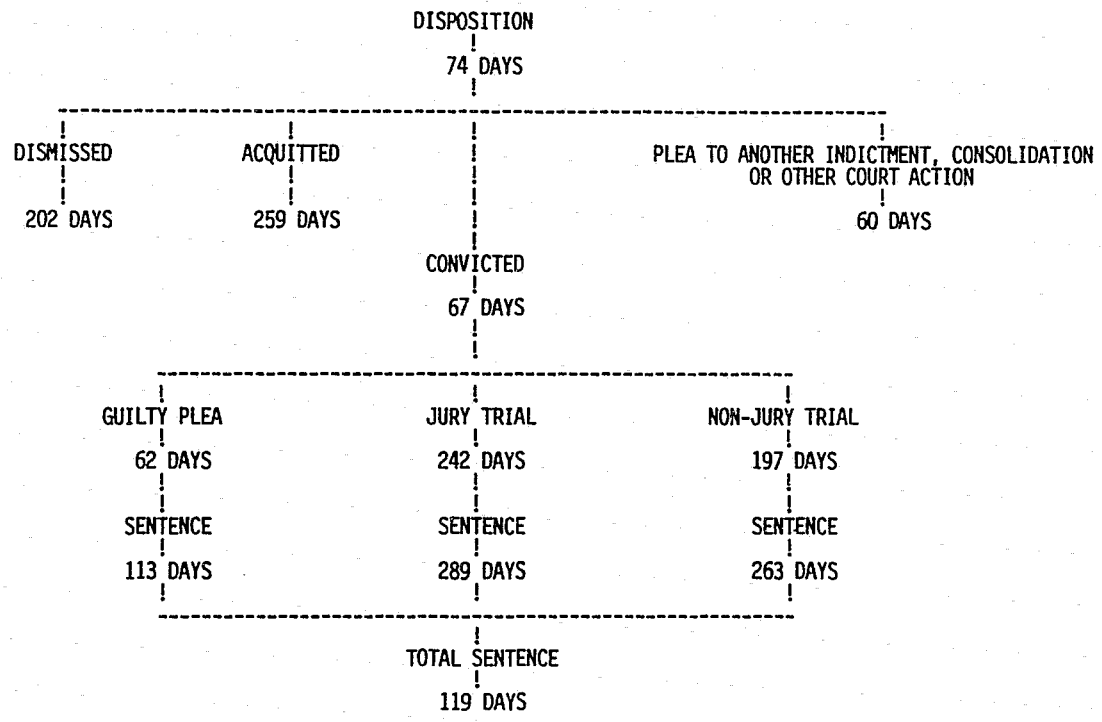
DISPOSITION
74 DAYS

DISMISSED
202 DAYS

ACQUITTED
259 DAYS

PLEA TO ANOTHER INDICTMENT, CONSOLIDATION OR OTHER COURT ACTION
60 DAYS

CONVICTED
67 DAYS

GUILTY PLEA
62 DAYS
SENTENCE
113 DAYS

JURY TRIAL
242 DAYS
SENTENCE
289 DAYS

NON-JURY TRIAL
197 DAYS
SENTENCE
263 DAYS

TOTAL SENTENCE
119 DAYS